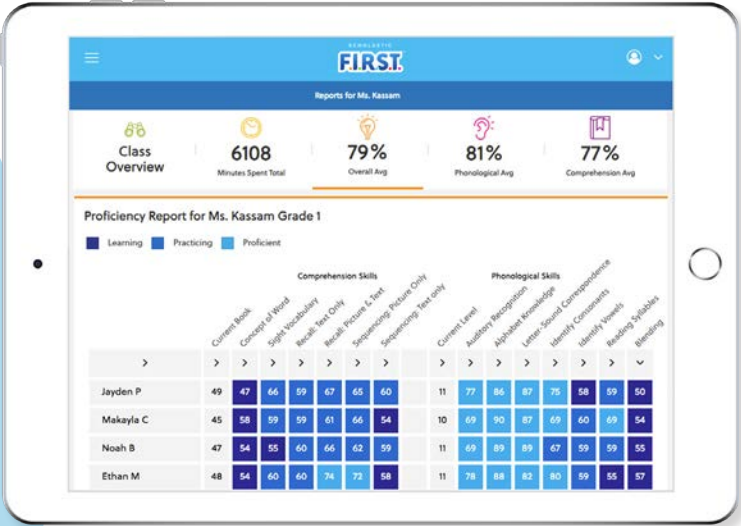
SCHOLASTIC
F.I.R.S.T.

Reports for Ms. Kassam

Class Overview

6108
Minutes Spent Total

79%
Overall Avg

81%
Phonological Avg

77%
Comprehension Avg

Proficiency Report for Ms. Kassam Grade 1

Learning Practicing Proficient

Comprehension Skills

Phonological Skills

| | Current Book | Concept of Word | Sight Vocabulary | Recall: Text Only | Recall: Picture & Text | Sequencing: Picture Only | Sequencing: Text only | Current Level | Auditory Recognition | Alphabet Knowledge | Letter-Sound Correspondence | Identify Consonants | Identify Vowels | Reading Syllables | Blending |
|---|---|---|---|---|---|---|---|---|---|---|---|---|---|---|---|
| > | > | > | > | > | > | > | > | > | > | > | > | > | > | > | ⌄ |
| Jayden P | 49 | 47 | 66 | 59 | 67 | 65 | 60 | 11 | 77 | 86 | 87 | 75 | 58 | 59 | 50 |
| Makayla C | 45 | 58 | 59 | 59 | 61 | 66 | 54 | 10 | 69 | 90 | 87 | 69 | 60 | 69 | 54 |
| Noah B | 47 | 54 | 55 | 60 | 66 | 62 | 59 | 11 | 69 | 89 | 89 | 67 | 59 | 59 | 55 |
| Ethan M | 48 | 54 | 60 | 60 | 74 | 72 | 58 | 11 | 78 | 88 | 82 | 80 | 59 | 55 | 57 |